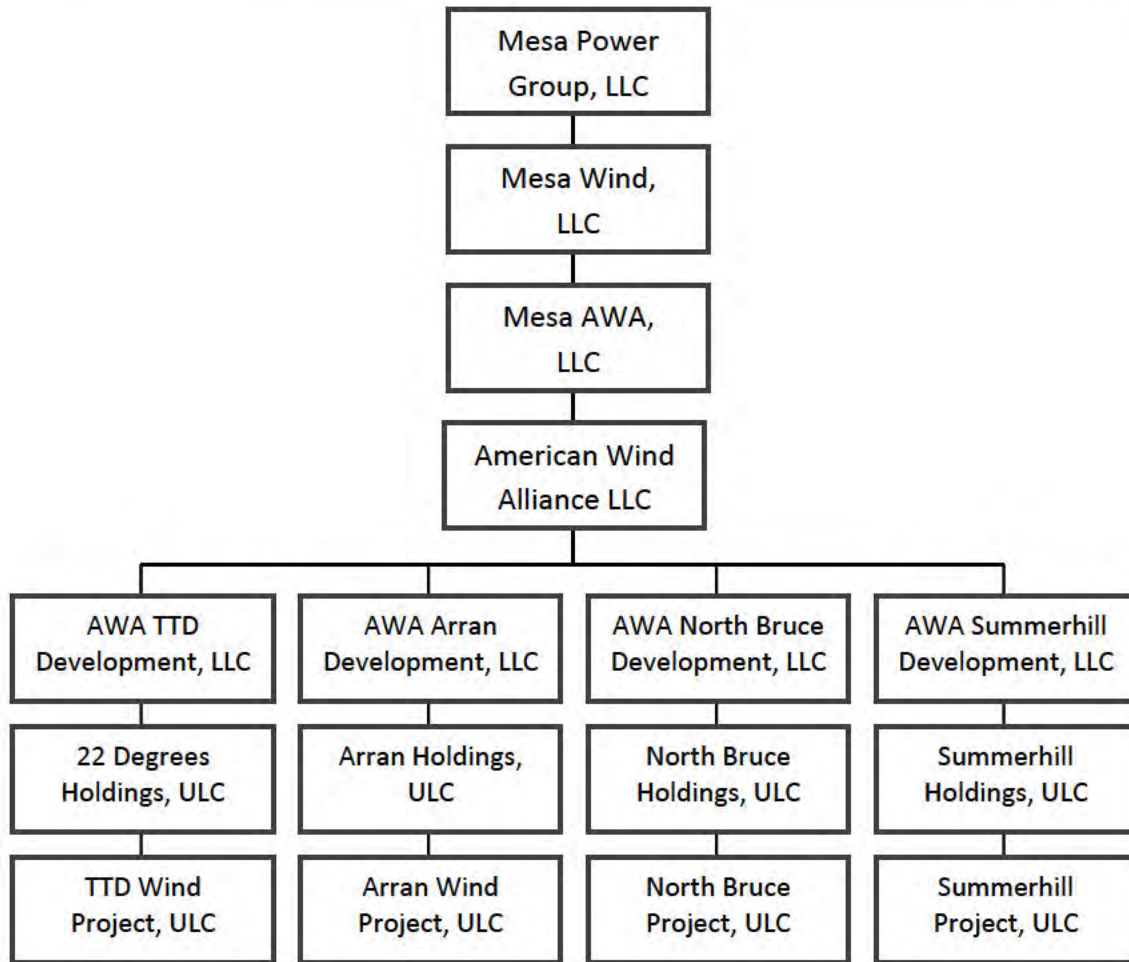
Mesa Power Group, LLC

Mesa Wind, LLC

Mesa AWA, LLC

American Wind Alliance LLC

AWA TTD Development, LLC

22 Degrees Holdings, ULC

TTD Wind Project, ULC

AWA Arran Development, LLC

Arran Holdings, ULC

Arran Wind Project, ULC

AWA North Bruce Development, LLC

North Bruce Holdings, ULC

North Bruce Project, ULC

AWA Summerhill Development, LLC

Summerhill Holdings, ULC

Summerhill Project, ULC